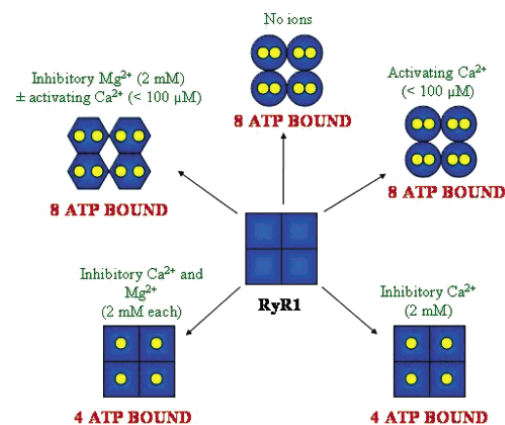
No ions

8 ATP BOUND

Inhibitory $Mg^{2+}$ (2 mM) ± activating $Ca^{2+}$ (< 100 μM)

8 ATP BOUND

Activating $Ca^{2+}$ (< 100 μM)

8 ATP BOUND

RyR1

Inhibitory $Ca^{2+}$ and $Mg^{2+}$ (2 mM each)

4 ATP BOUND

Inhibitory $Ca^{2+}$ (2 mM)

4 ATP BOUND